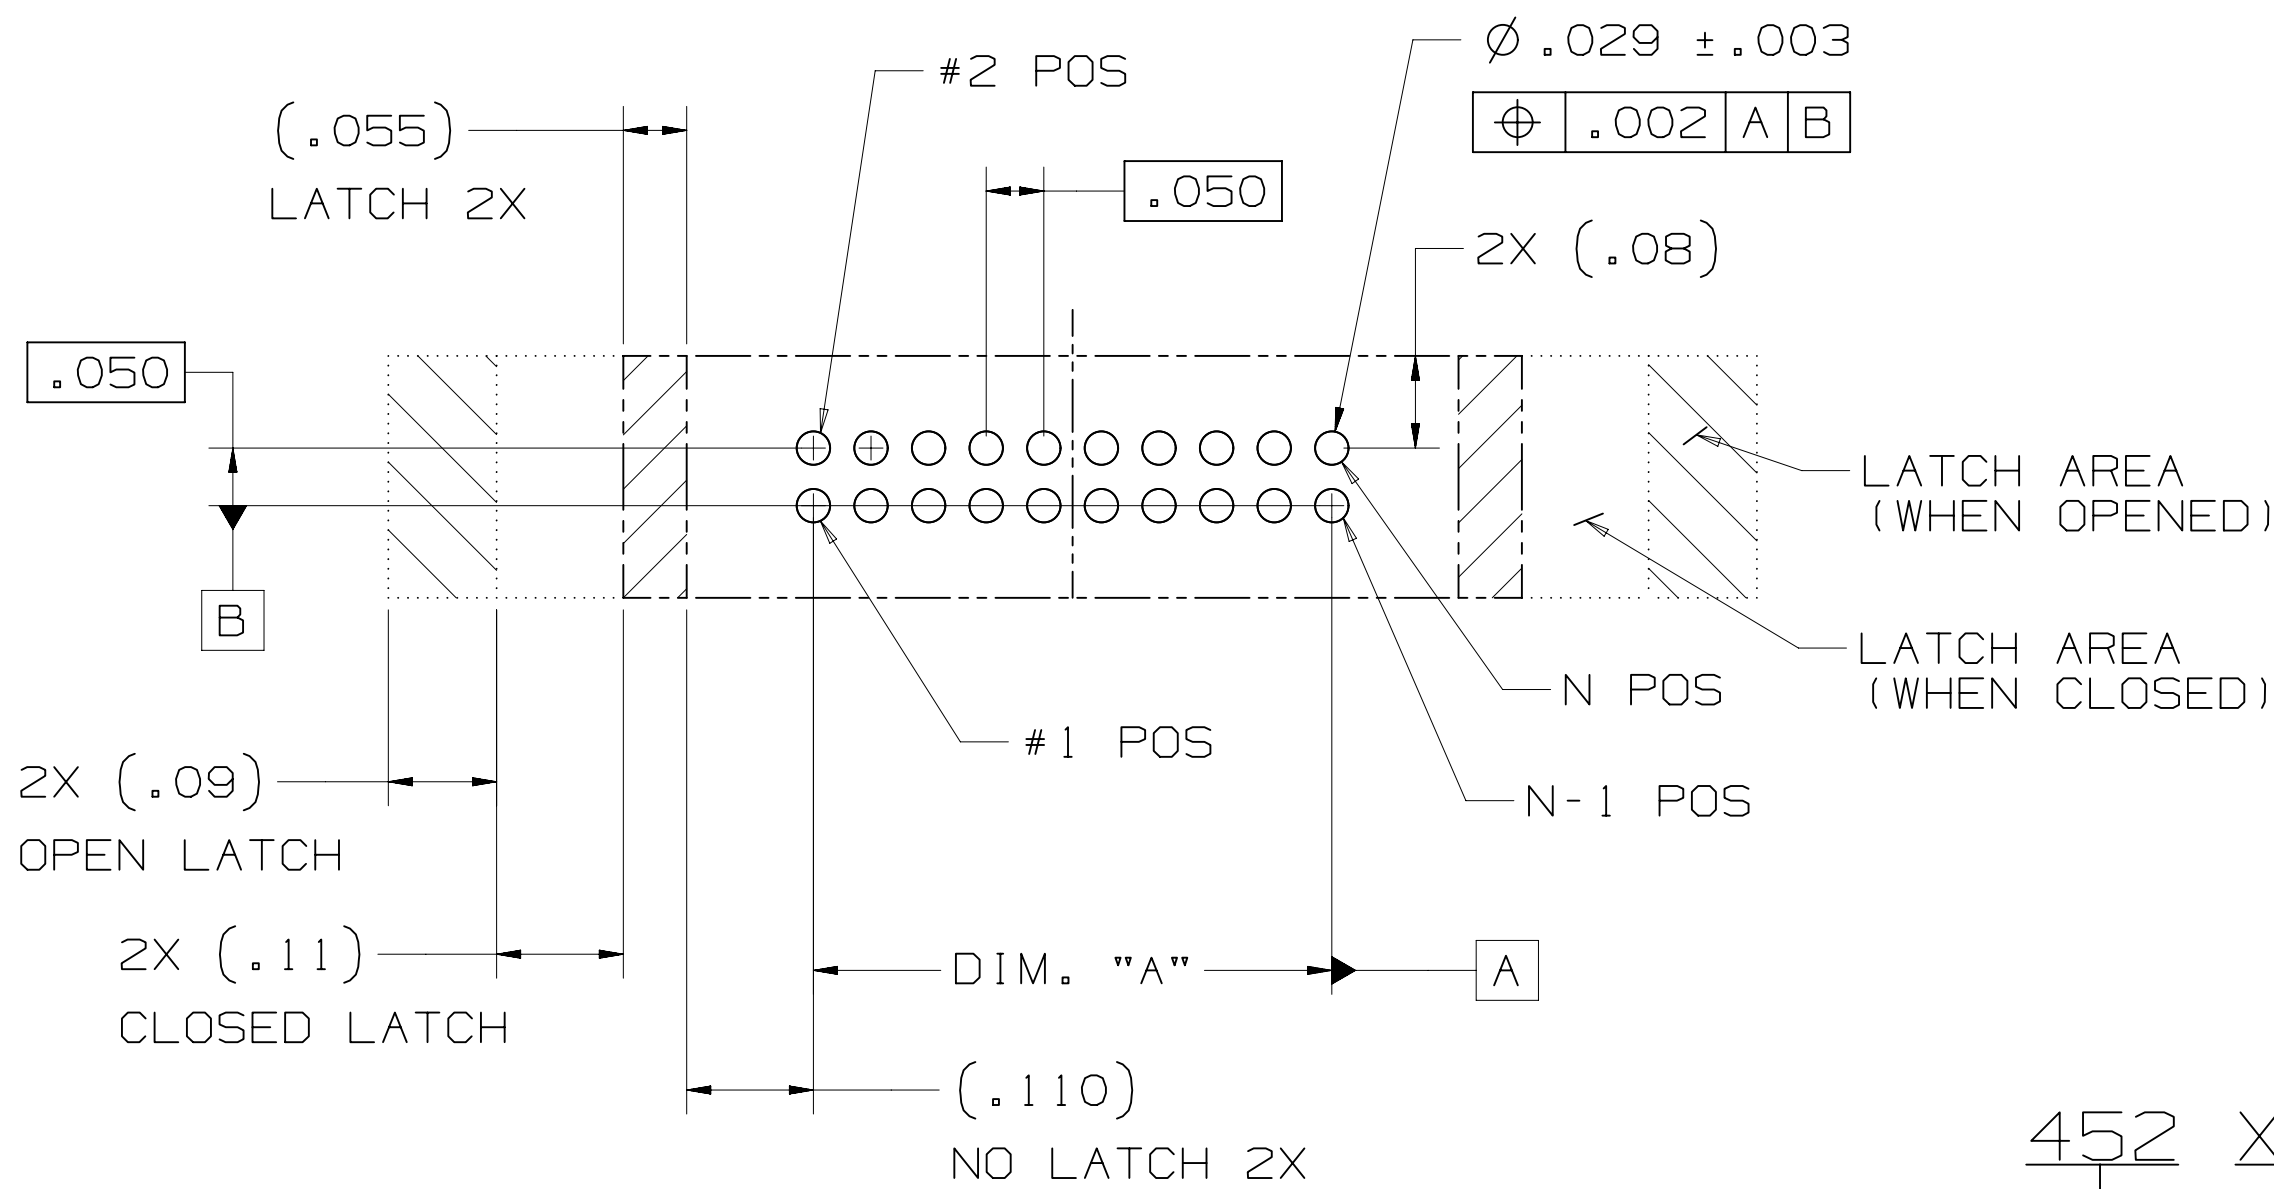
(.055)
LATCH 2X

#2 POS

.050

Ø .029 ±.003

| ⌖ | .002 | A | B |

2X (.08)

.050

B

LATCH AREA
(WHEN OPENED)

LATCH AREA
(WHEN CLOSED)

N POS

#1 POS

N-1 POS

2X (.09)
OPEN LATCH

2X (.11)
CLOSED LATCH

DIM. "A"

A

(.110)
NO LATCH 2X

452 X